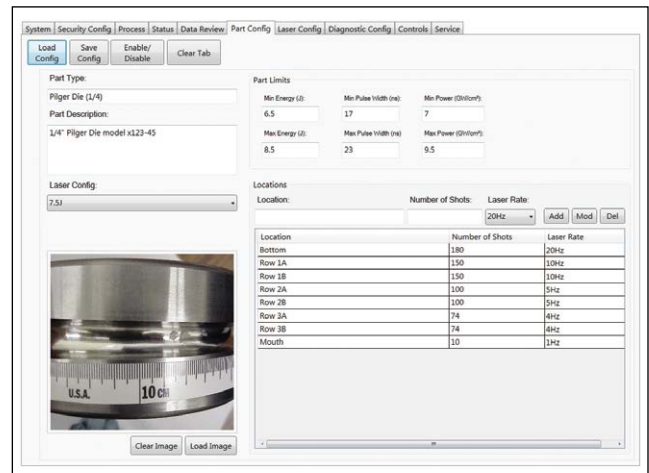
System | Security Config | Process | Status | Data Review | Part Config | Laser Config | Diagnostic Config | Controls | Service

Load Config | Save Config | Enable/ Disable | Clear Tab

Part Type:
Pilger Die (1/4)
Part Description:
1/4" Pilger Die model x123-45

Part Limits
Min Energy (J): 6.5
Min Pulse Width (ns): 17
Min Power (GW/cm²): 7
Max Energy (J): 8.5
Max Pulse Width (ns): 23
Max Power (GW/cm²): 9.5

Laser Config:
7.5J

Locations
Location:
Number of Shots:
Laser Rate:
20Hz
Add | Mod | Del

| Location | Number of Shots | Laser Rate |
|---|---|---|
| Bottom | 180 | 20Hz |
| Row 1A | 150 | 10Hz |
| Row 1B | 150 | 10Hz |
| Row 2A | 100 | 5Hz |
| Row 2B | 100 | 5Hz |
| Row 3A | 74 | 4Hz |
| Row 3B | 74 | 4Hz |
| Mouth | 10 | 1Hz |

U.S.A. 10 cm

Clear Image | Load Image